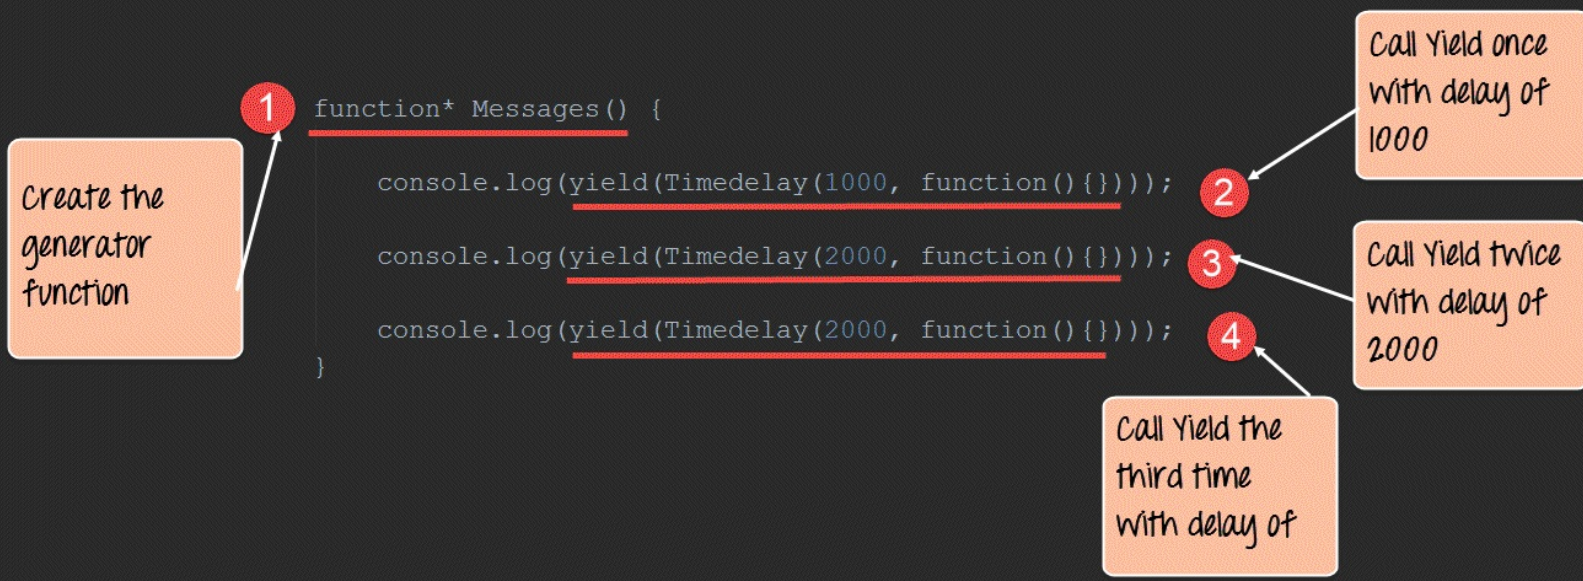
Create the generator function

1

function* Messages() {

console.log(yield(Timedelay(1000, function(){})));

2

console.log(yield(Timedelay(2000, function(){})));

3

console.log(yield(Timedelay(2000, function(){})));

4

}

Call Yield once with delay of 1000

Call Yield twice with delay of 2000

Call Yield the third time with delay of